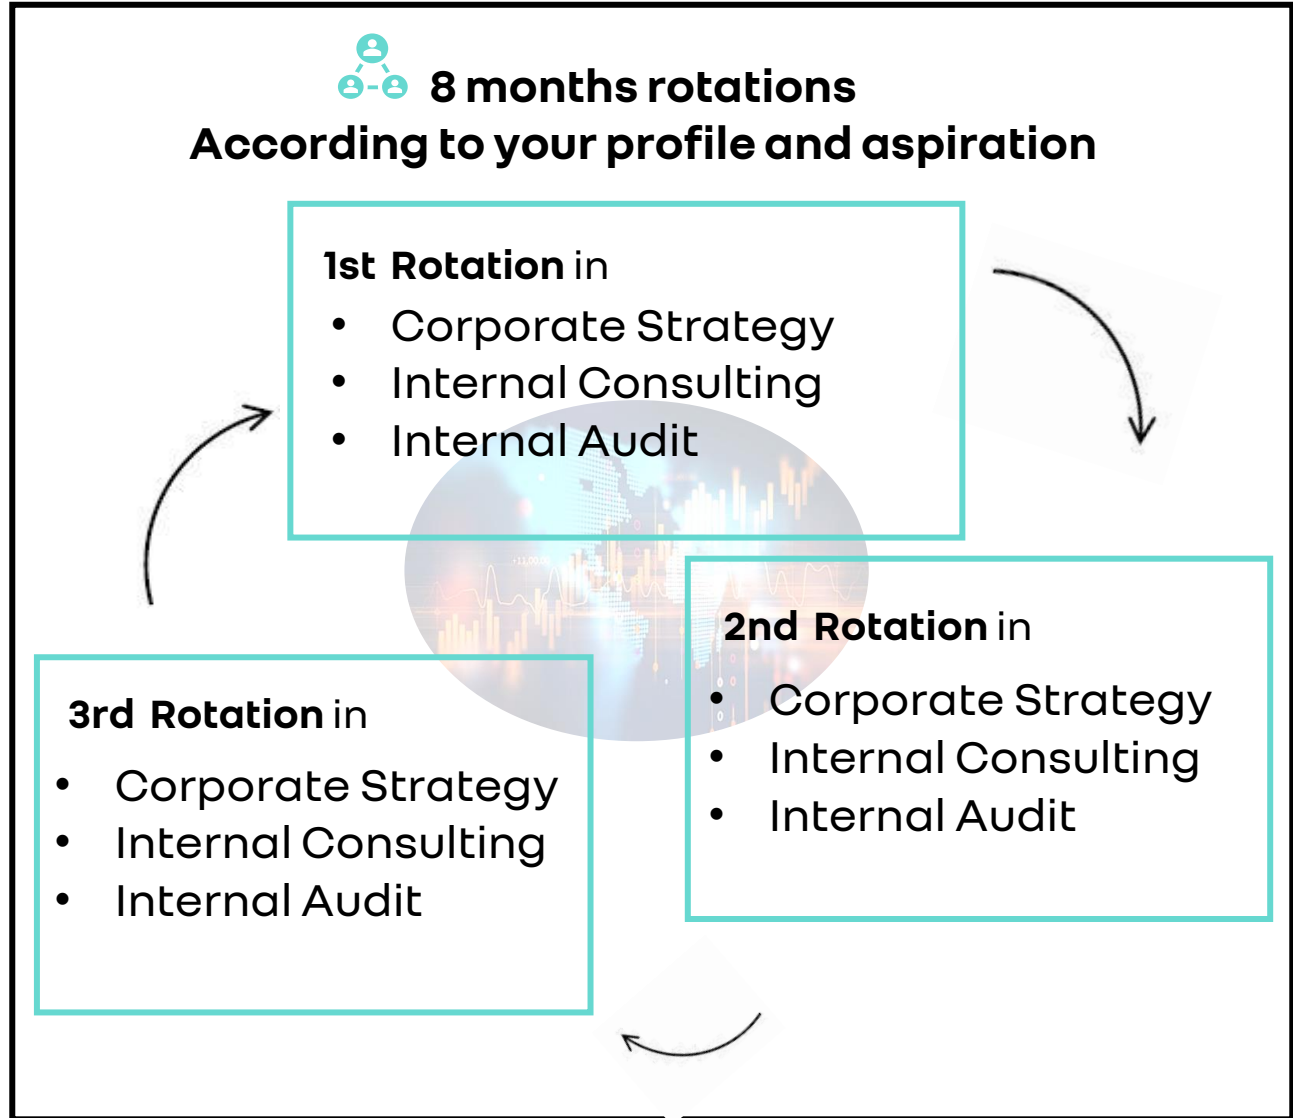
8 months rotations
According to your profile and aspiration

1st Rotation in
- Corporate Strategy
- Internal Consulting
- Internal Audit

2nd Rotation in
- Corporate Strategy
- Internal Consulting
- Internal Audit

3rd Rotation in
- Corporate Strategy
- Internal Consulting
- Internal Audit